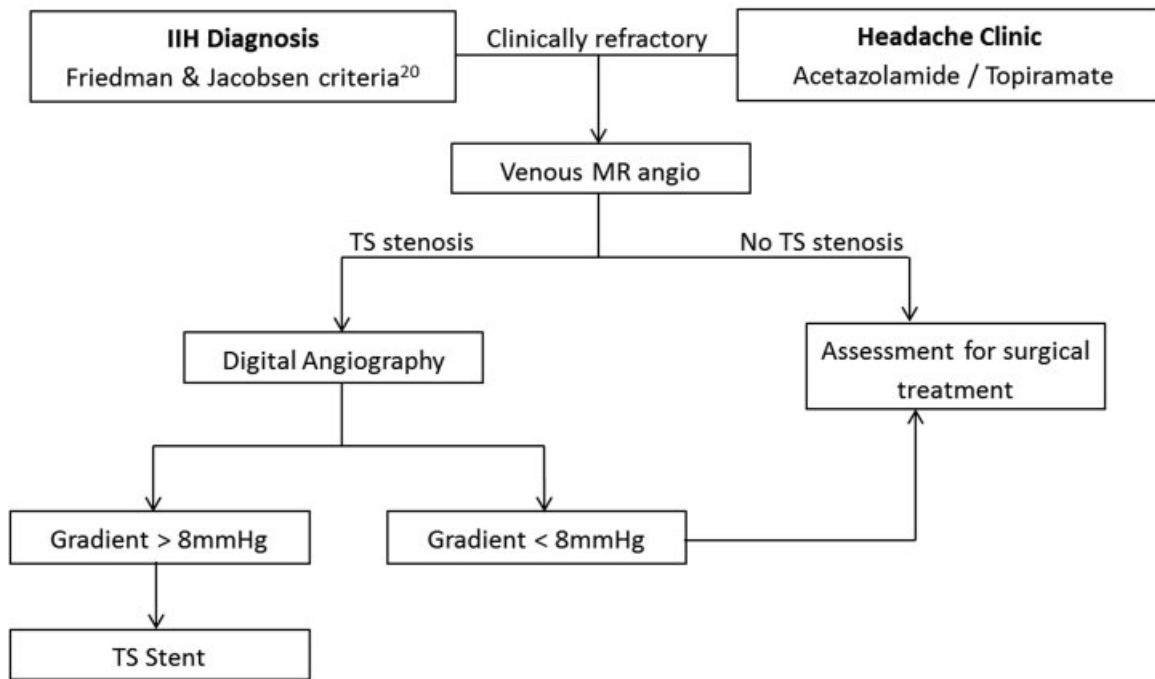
IIH Diagnosis
Friedman & Jacobsen criteria$^{20}$

Clinically refractory

Headache Clinic
Acetazolamide / Topiramate

Venous MR angio

TS stenosis

No TS stenosis

Digital Angiography

Assessment for surgical treatment

Gradient > 8mmHg

Gradient < 8mmHg

TS Stent